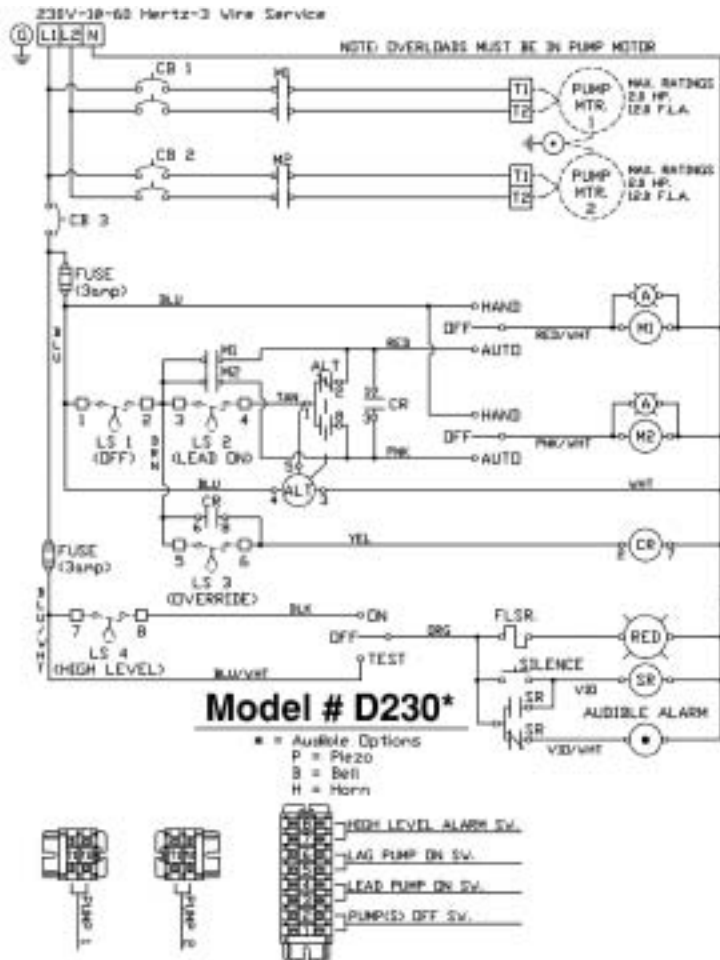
230V-10-60 Hertz-3 Wire Service

G L1 L2 N

NOTE: OVERLOADS MUST BE IN PUMP MOTOR

CB 1

M1

T1

T2

PUMP MTR. 1

MAX. RATINGS 2.0 HP. 12.0 F.L.A.

CB 2

M2

T1

T2

PUMP MTR. 2

MAX. RATINGS 2.0 HP. 12.0 F.L.A.

CB 3

FUSE (3amp)

BLU

BLU

HAND

OFF

AUTO

RED/WHT

A

M1

M1

M2

RED

ALT

TAN

CR

LS 1 (OFF)

LS 2 (LEAD ON)

BRN

HAND

OFF

PNK/WHT

AUTO

A

M2

PNK

ALT

WHT

BLU

CR

YEL

CR

LS 3 (OVERRIDE)

FUSE (3amp)

BLU/WHT

BLK

ON

OFF

ORG

FLSR.

RED

LS 4 (HIGH LEVEL)

BLU/WHT

TEST

SILENCE

SR

VIO

SR

SR

AUDIBLE ALARM

VIO/WHT

Model # D230*

* = Audible Options
P = Piezo
B = Bell
H = Horn

HIGH LEVEL ALARM SW.

LAG PUMP ON SW.

LEAD PUMP ON SW.

PUMP(S) OFF SW.

PUMP 1

PUMP 2